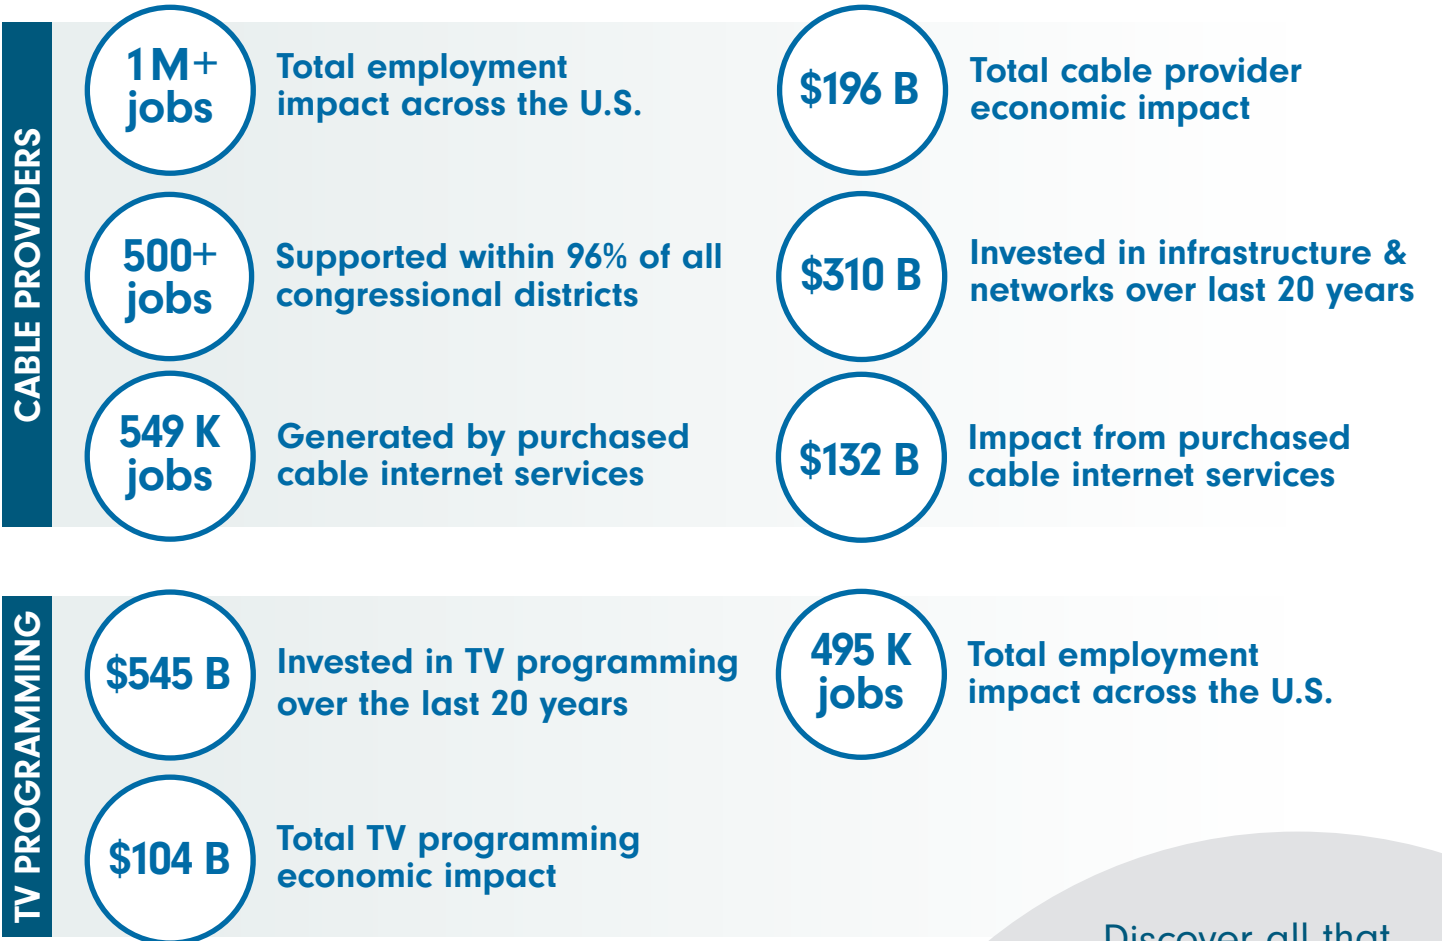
CABLE PROVIDERS

1M+ jobs

Total employment impact across the U.S.

$196 B

Total cable provider economic impact

500+ jobs

Supported within 96% of all congressional districts

$310 B

Invested in infrastructure & networks over last 20 years

549 K jobs

Generated by purchased cable internet services

$132 B

Impact from purchased cable internet services

TV PROGRAMMING

$545 B

Invested in TV programming over the last 20 years

495 K jobs

Total employment impact across the U.S.

$104 B

Total TV programming economic impact

Discover all that